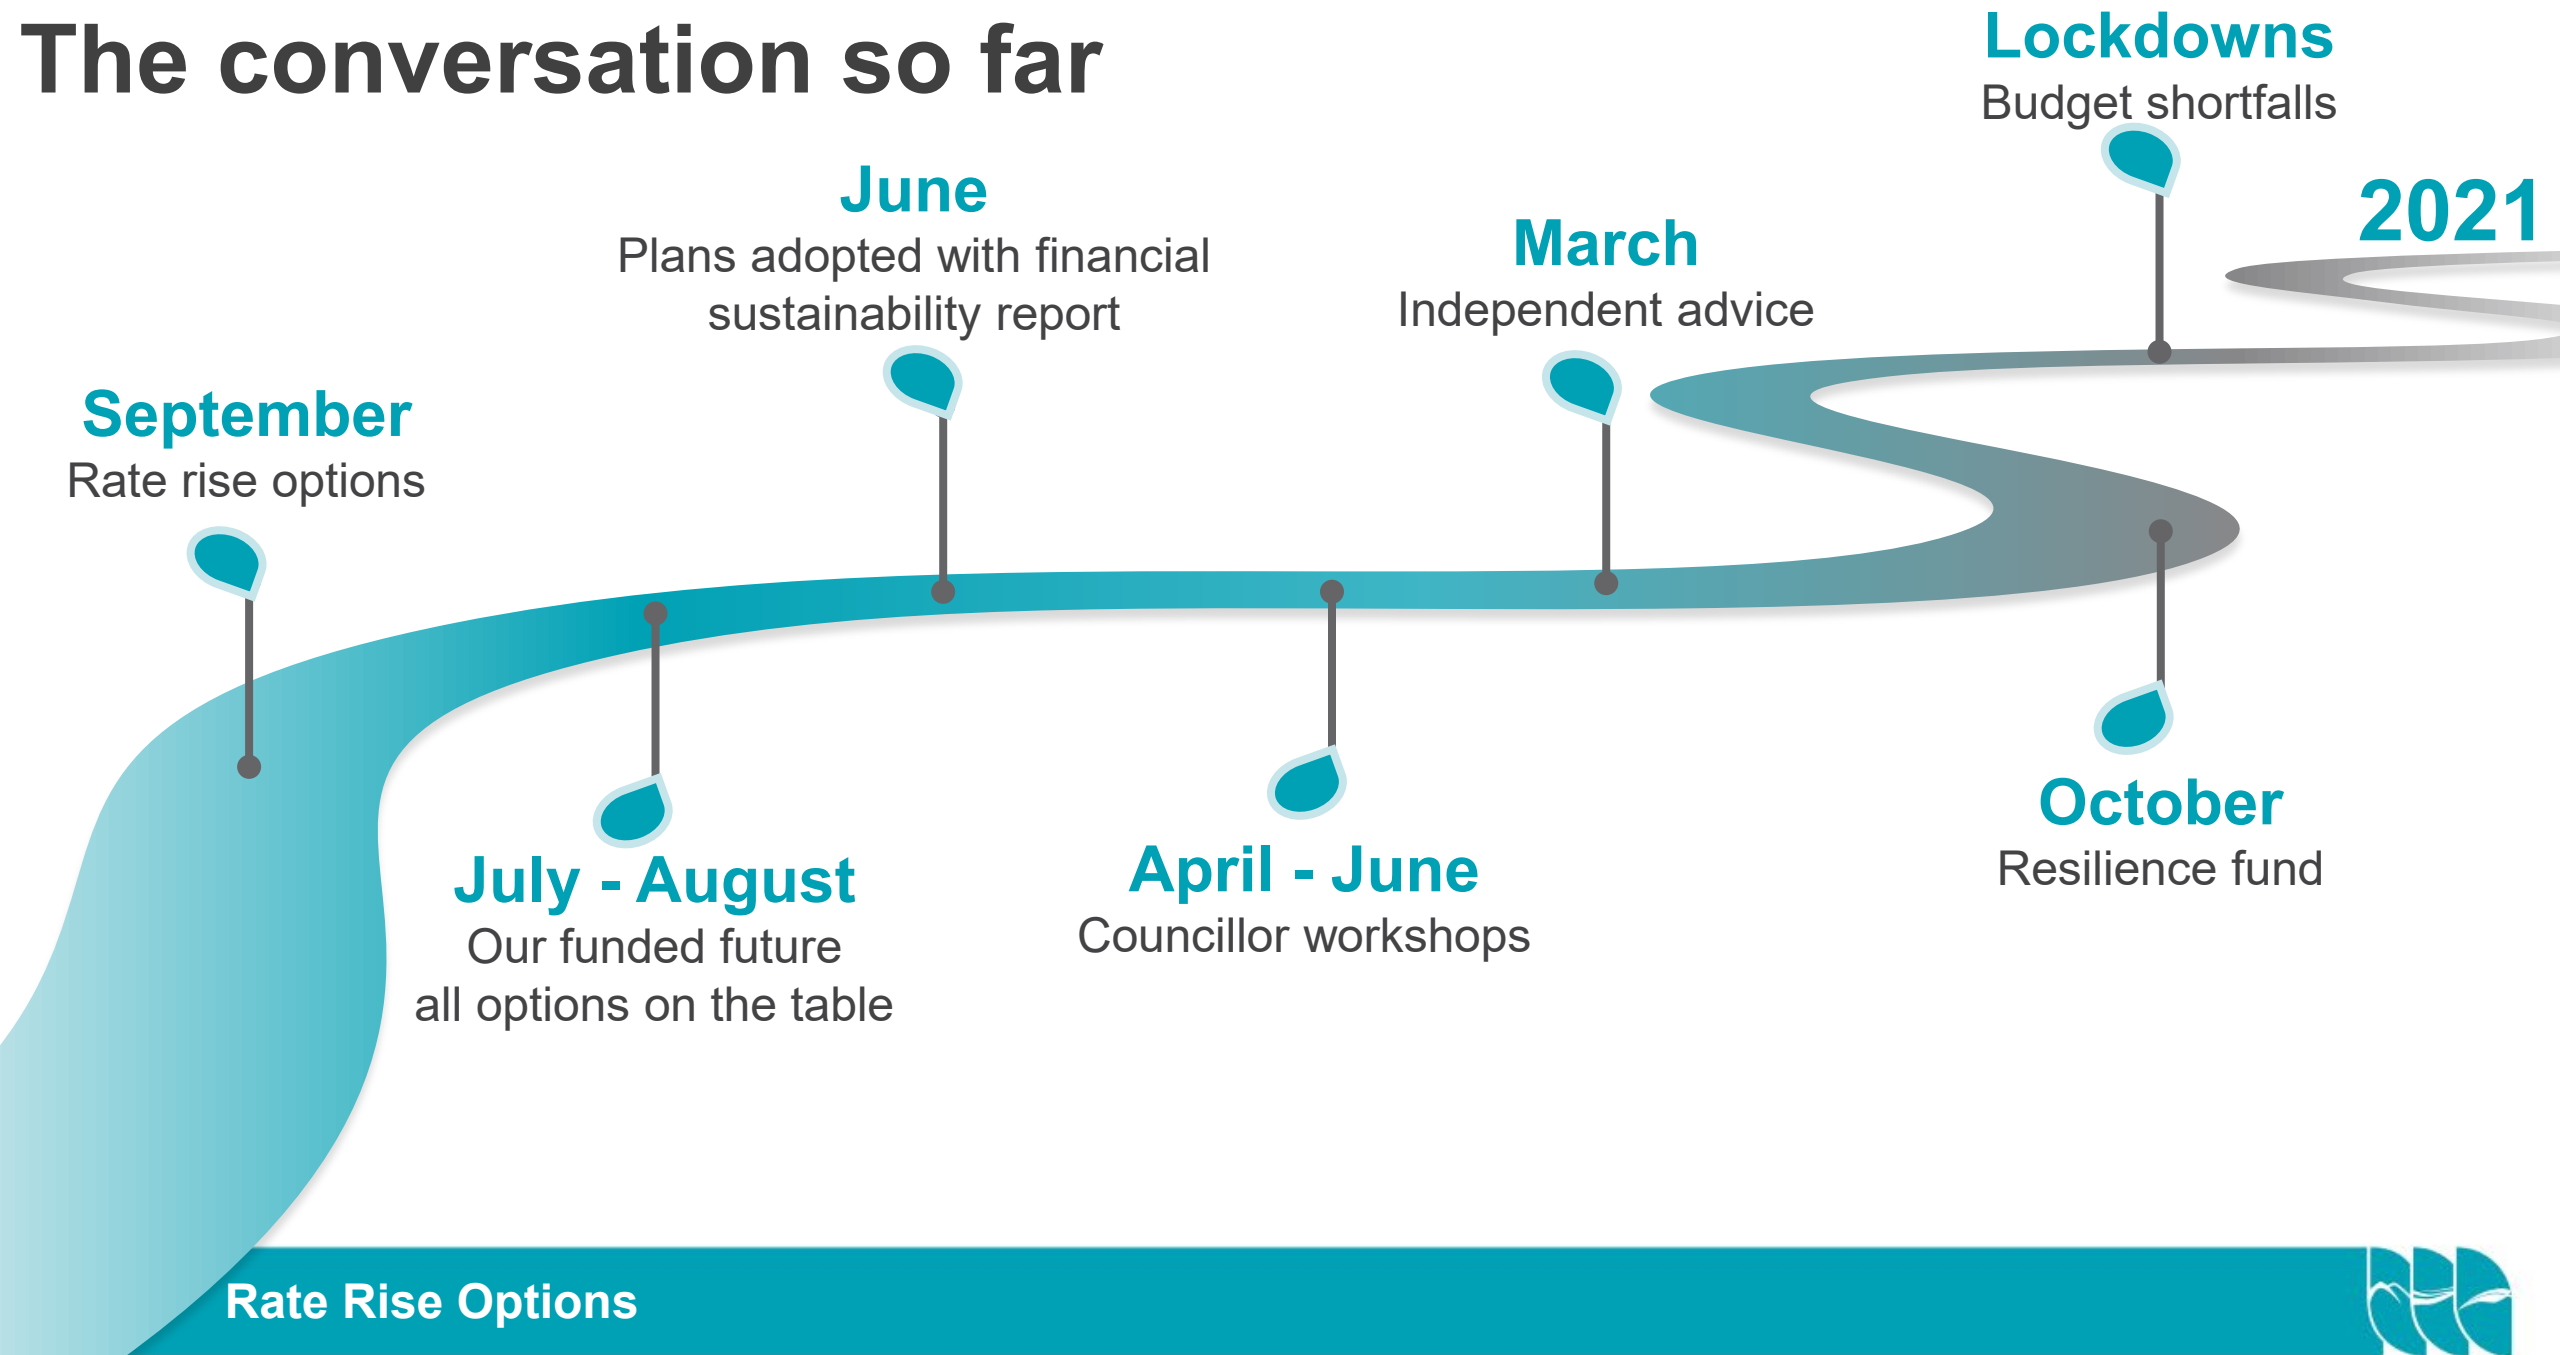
The conversation so far

2021

Lockdowns
Budget shortfalls

October
Resilience fund

March
Independent advice

April - June
Councillor workshops

June
Plans adopted with financial sustainability report

July - August
Our funded future all options on the table

September
Rate rise options

Rate Rise Options